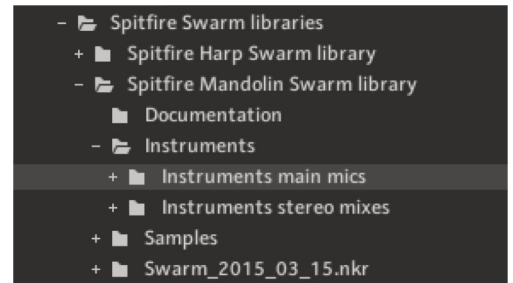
– Spitfire Swarm libraries
+ Spitfire Harp Swarm library
– Spitfire Mandolin Swarm library
Documentation
– Instruments
+ Instruments main mics
+ Instruments stereo mixes
+ Samples
+ Swarm_2015_03_15.nkr